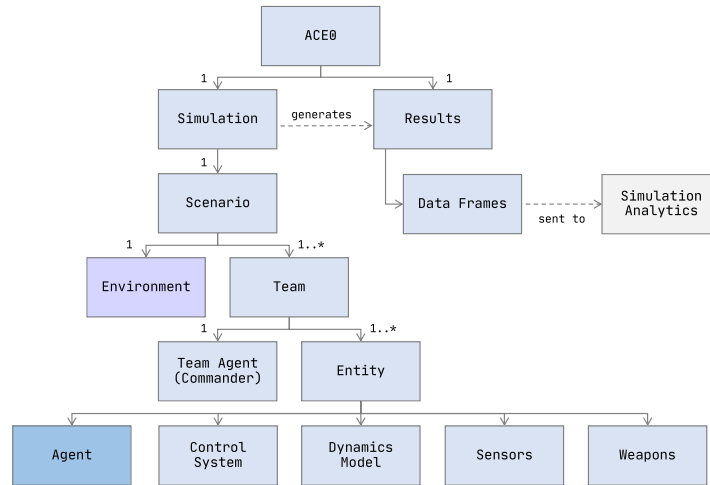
ACE0

1

1

Simulation

generates

Results

1

Scenario

Data Frames

sent to

Simulation Analytics

1

1..*

Environment

Team

1

1..*

Team Agent (Commander)

Entity

Agent

Control System

Dynamics Model

Sensors

Weapons